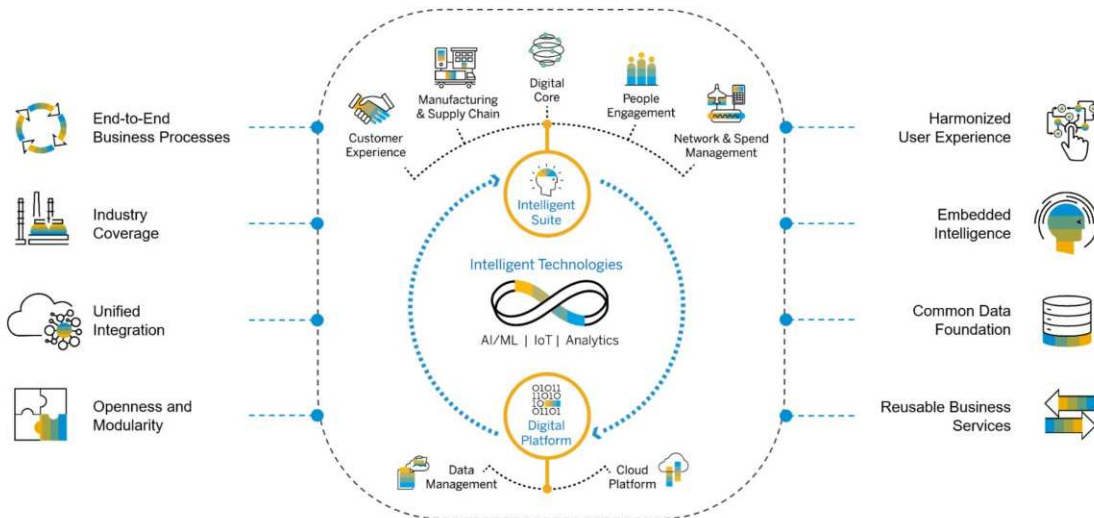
End-to-End Business Processes

Industry Coverage

Unified Integration

Openness and Modularity

Customer Experience

Manufacturing & Supply Chain

Digital Core

People Engagement

Network & Spend Management

Intelligent Suite

Intelligent Technologies

AI/ML | IoT | Analytics

01011
11010
10
01101

Digital Platform

Data Management

Cloud Platform

Harmonized User Experience

Embedded Intelligence

Common Data Foundation

Reusable Business Services